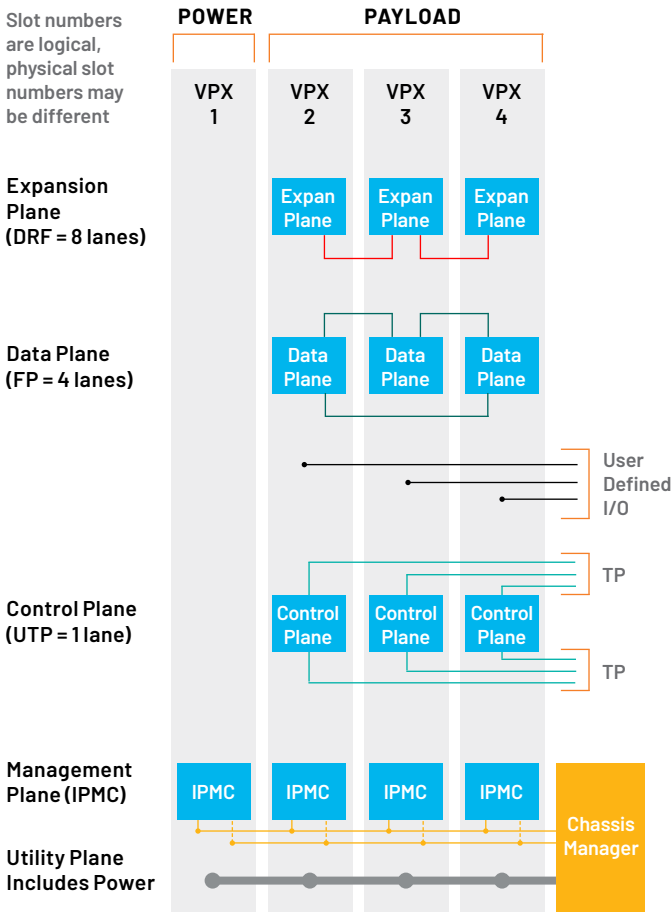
Slot numbers are logical, physical slot numbers may be different

POWER

PAYLOAD

VPX 1

VPX 2

VPX 3

VPX 4

Expansion Plane (DRF = 8 lanes)

Expan Plane

Expan Plane

Expan Plane

Data Plane (FP = 4 lanes)

Data Plane

Data Plane

Data Plane

User Defined I/O

TP

Control Plane (UTP = 1 lane)

Control Plane

Control Plane

Control Plane

TP

Management Plane (IPMC)

IPMC

IPMC

IPMC

IPMC

Chassis Manager

Utility Plane Includes Power